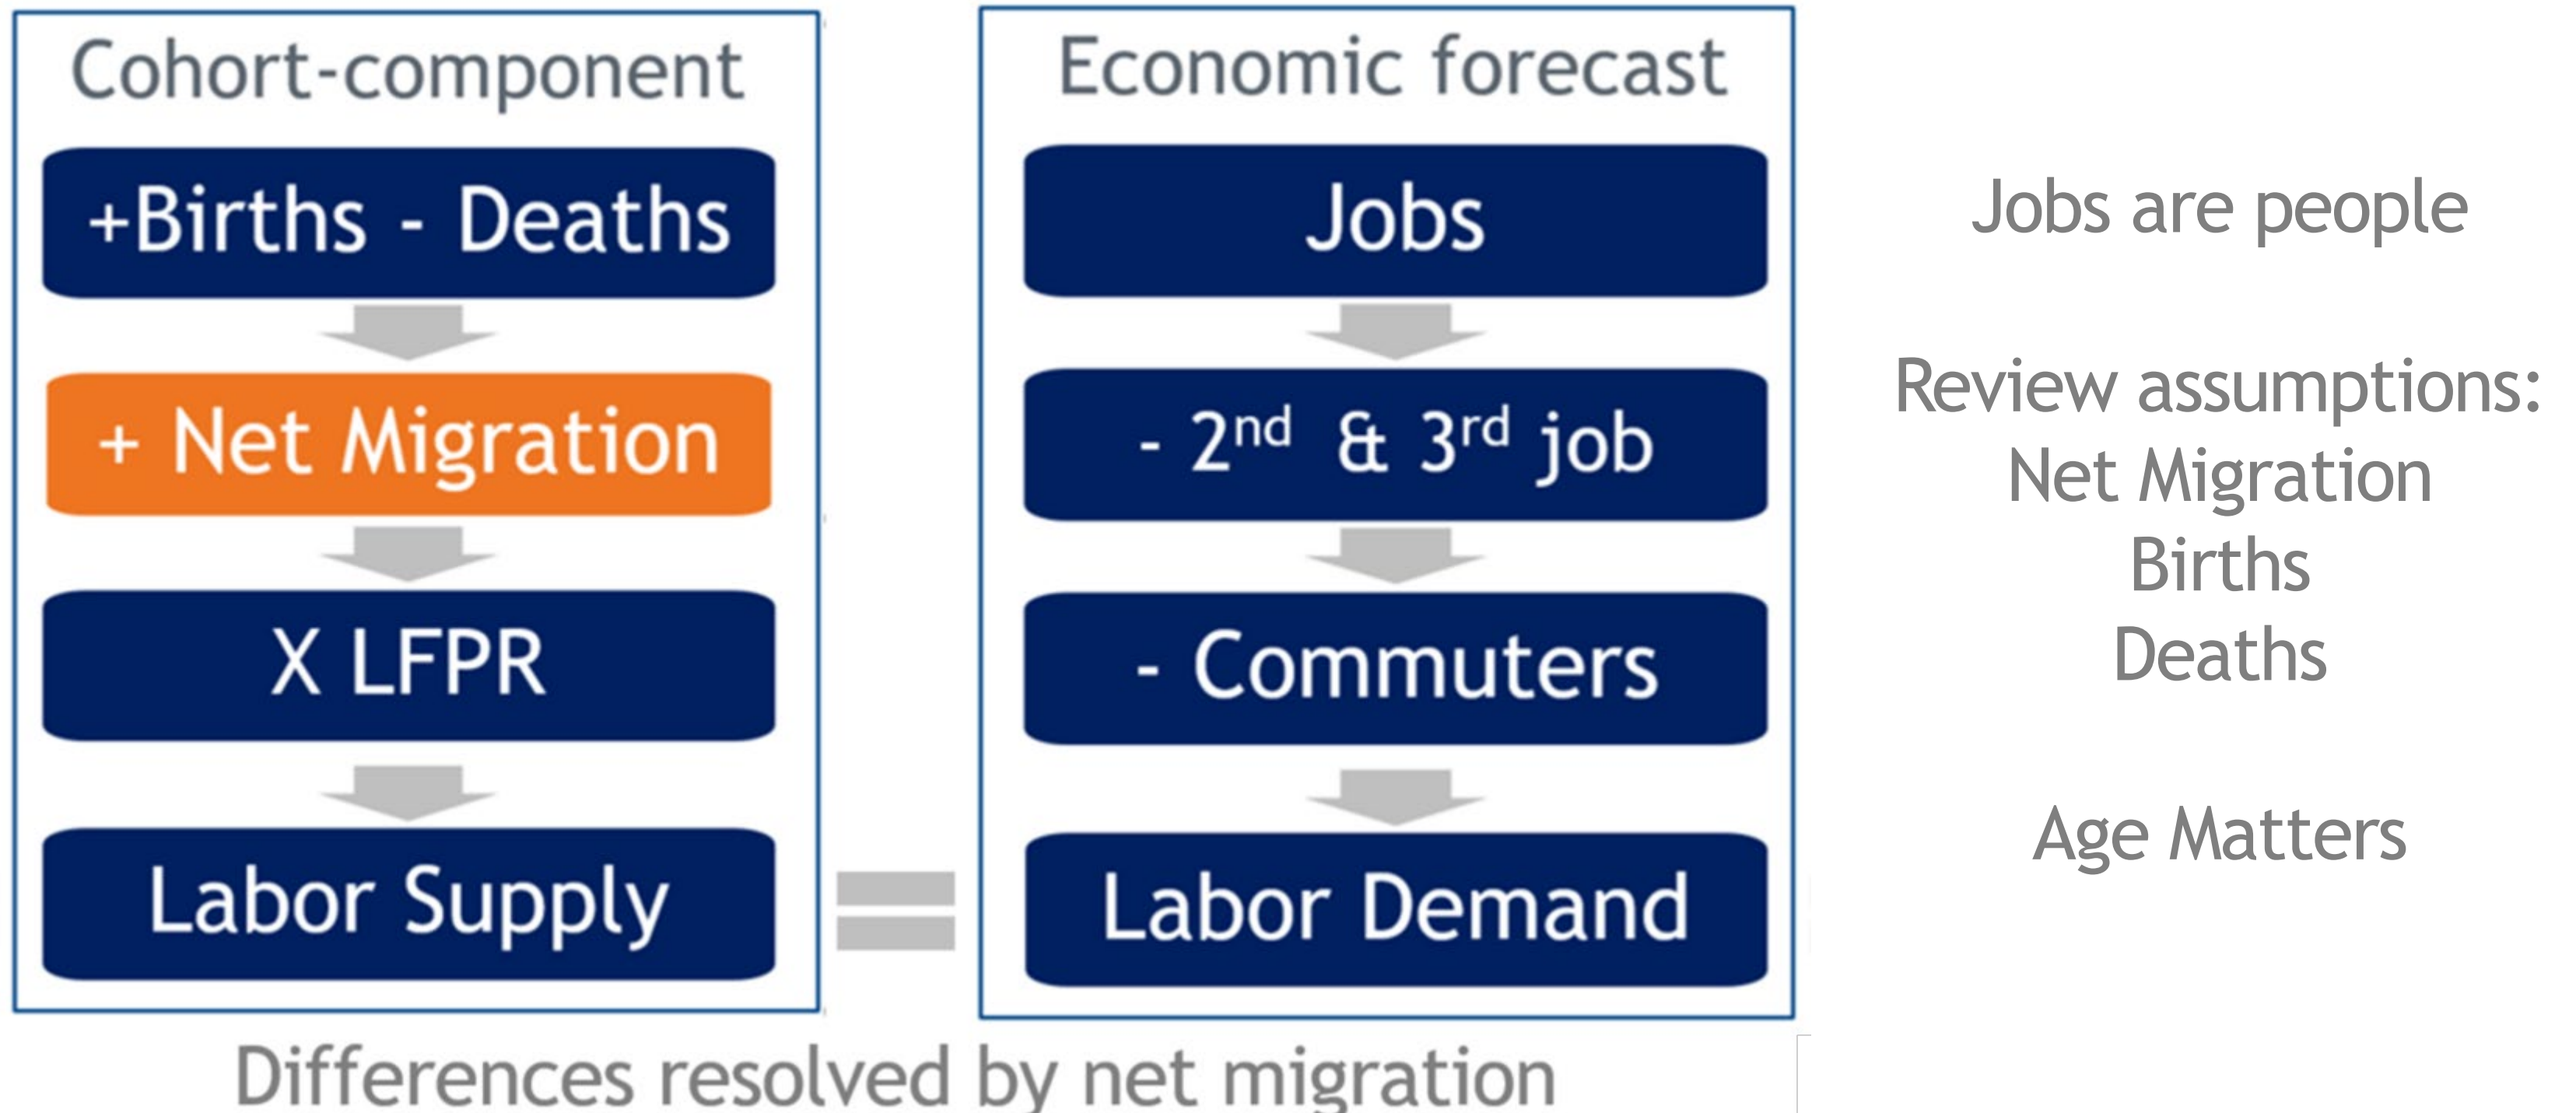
Cohort-component

+Births - Deaths

+ Net Migration

X LFPR

Labor Supply

=

Economic forecast

Jobs

- $2^{nd}$ & $3^{rd}$ job

- Commuters

Labor Demand

Differences resolved by net migration

Jobs are people

Review assumptions:
Net Migration
Births
Deaths

Age Matters